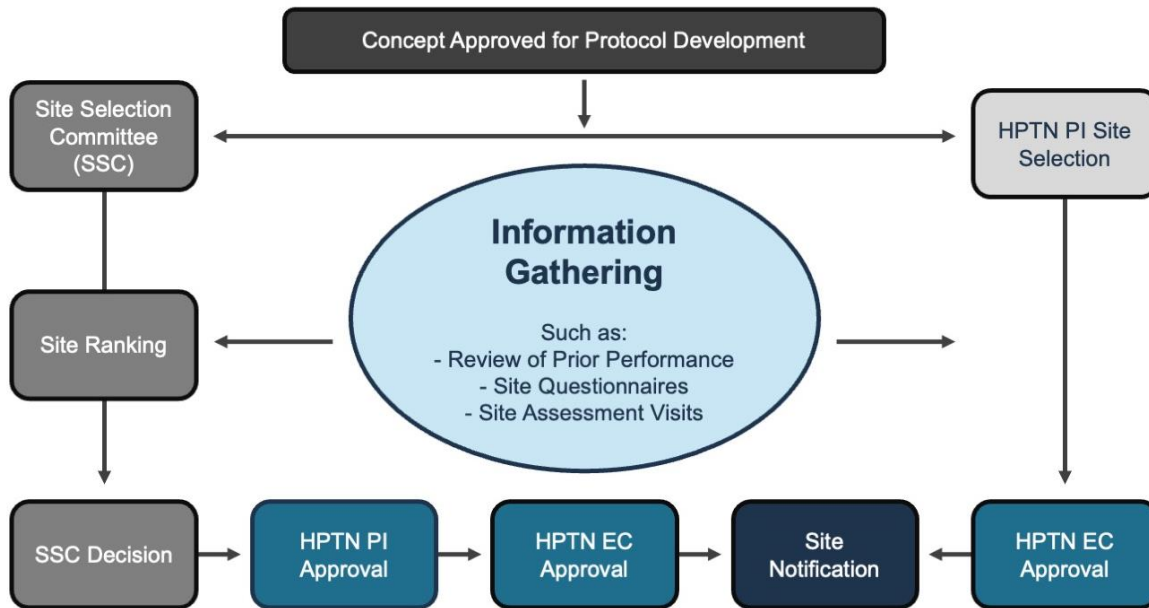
Concept Approved for Protocol Development

Site Selection Committee (SSC)

HPTN PI Site Selection

Information Gathering

Such as:
- Review of Prior Performance
- Site Questionnaires
- Site Assessment Visits

Site Ranking

SSC Decision

HPTN PI Approval

HPTN EC Approval

Site Notification

HPTN EC Approval